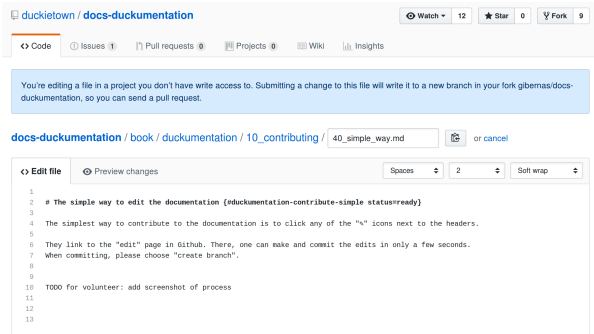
duckietown / docs-duckumentation

Watch ▾ 12
Star 0
Fork 9

<> Code
Issues 1
Pull requests 0
Projects 0
Wiki
Insights

You're editing a file in a project you don't have write access to. Submitting a change to this file will write it to a new branch in your fork gibernas/docs-duckumentation, so you can send a pull request.

docs-duckumentation / book / duckumentation / 10_contributing / 40_simple_way.md or cancel

<> Edit file
Preview changes
Spaces
2
Soft wrap

1
2 # The simple way to edit the documentation {#duckumentation-contribute-simple status=ready}
3
4 The simplest way to contribute to the documentation is to click any of the "✎" icons next to the headers.
5
6 They link to the "edit" page in Github. There, one can make and commit the edits in only a few seconds.
7 When committing, please choose "create branch".
8
9
10 TODO for volunteer: add screenshot of process
11
12
13